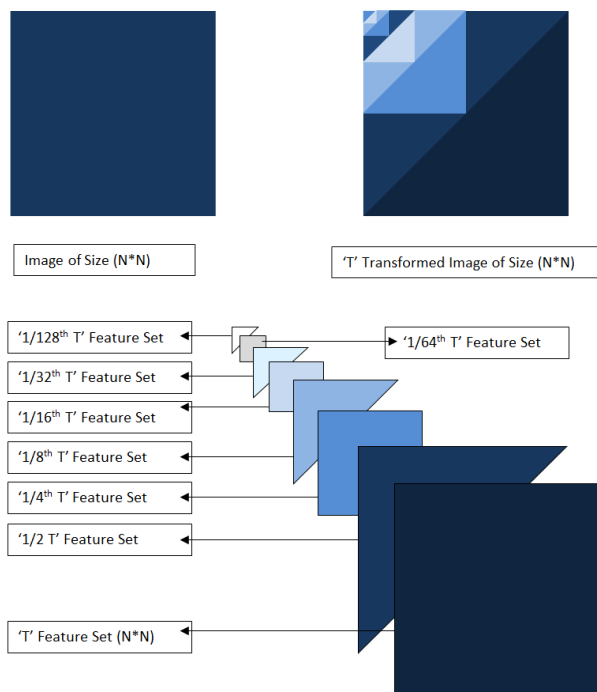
Image of Size (N*N)

'T' Transformed Image of Size (N*N)

'1/128$^{th}$ T' Feature Set

'1/64$^{th}$ T' Feature Set

'1/32$^{th}$ T' Feature Set

'1/16$^{th}$ T' Feature Set

'1/8$^{th}$ T' Feature Set

'1/4$^{th}$ T' Feature Set

'1/2 T' Feature Set

'T' Feature Set (N*N)